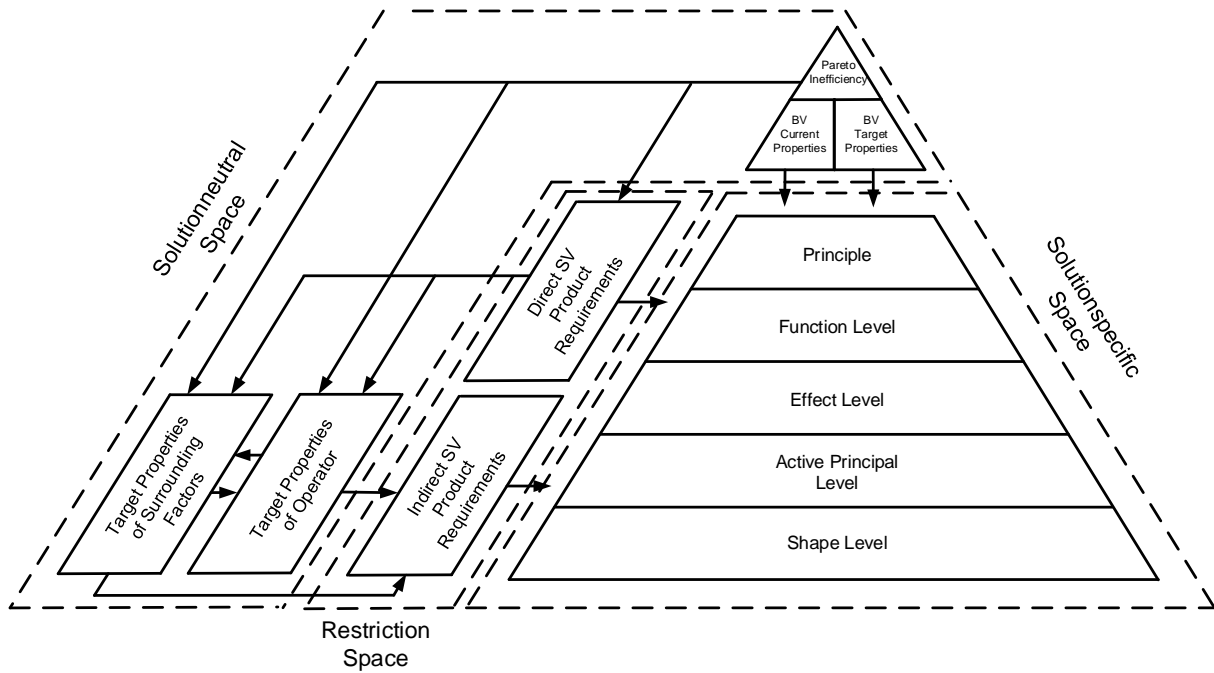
Pareto Inefficiency

BV Current Properties

BV Target Properties

Solutionneutral Space

Solutionspecific Space

Direct SV Product Requirements

Principle

Function Level

Effect Level

Active Principal Level

Shape Level

Target Properties of Surrounding Factors

Target Properties of Operator

Indirect SV Product Requirements

Restriction Space